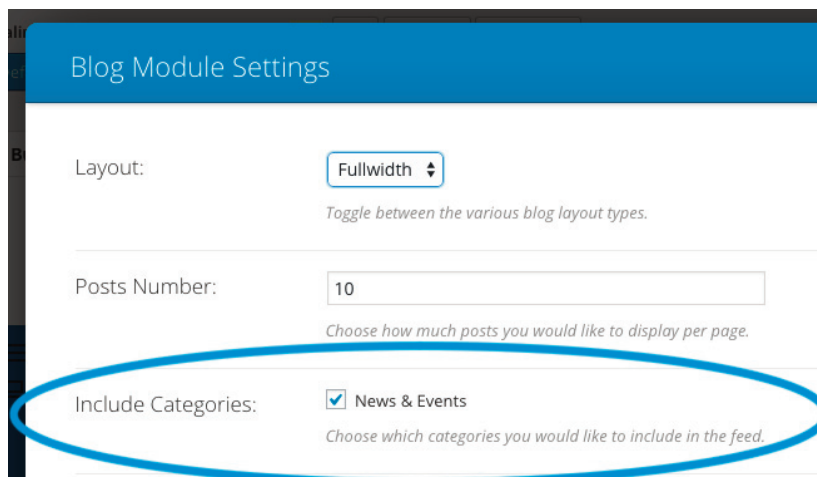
Blog Module Settings

Layout:

Fullwidth

Toggle between the various blog layout types.

Posts Number:

10

Choose how much posts you would like to display per page.

Include Categories:

News & Events

Choose which categories you would like to include in the feed.